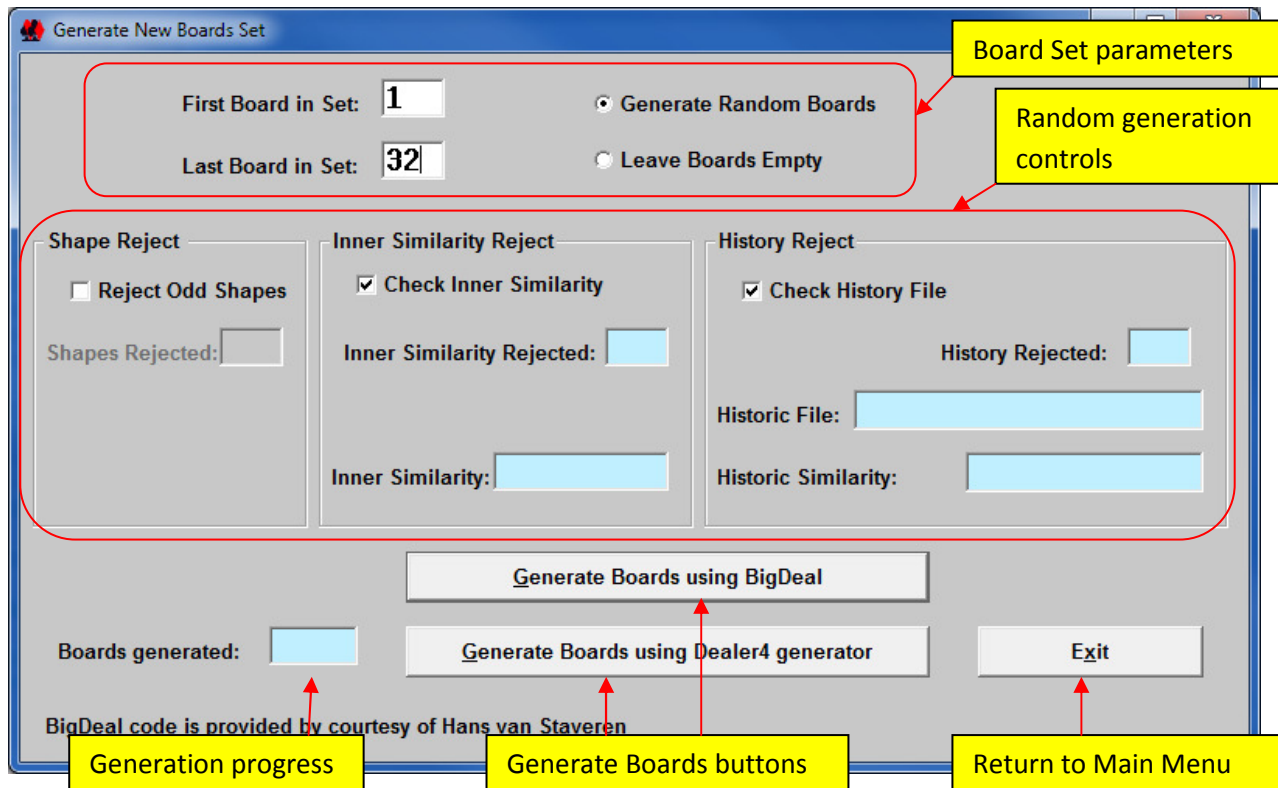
Generate New Boards Set

Board Set parameters

First Board in Set: 1

Last Board in Set: 32

Generate Random Boards

Leave Boards Empty

Random generation controls

Shape Reject

Reject Odd Shapes

Shapes Rejected:

Inner Similarity Reject

Check Inner Similarity

Inner Similarity Rejected:

Inner Similarity:

History Reject

Check History File

History Rejected:

Historic File:

Historic Similarity:

Generate Boards using BigDeal

Boards generated:

Generate Boards using Dealer4 generator

Exit

BigDeal code is provided by courtesy of Hans van Staveren

Generation progress

Generate Boards buttons

Return to Main Menu